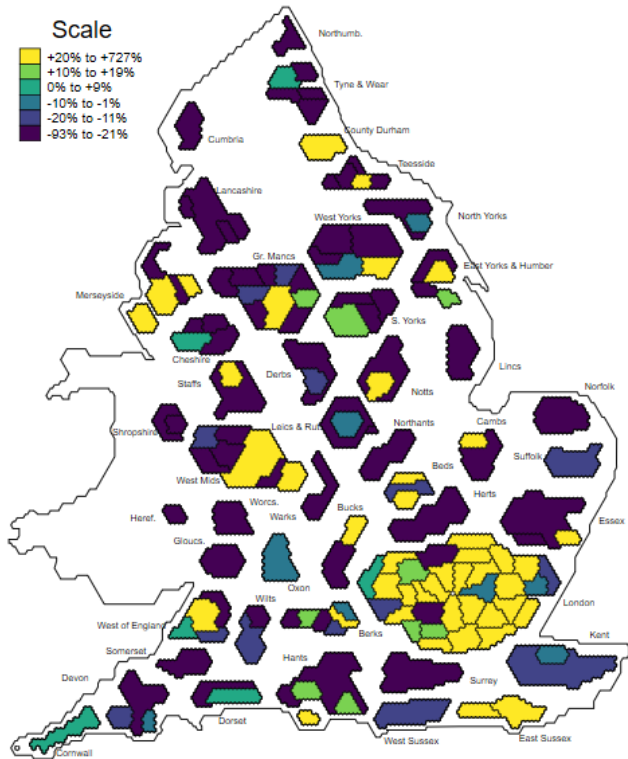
Scale
+20% to +727%
+10% to +19%
0% to +9%
-10% to -1%
-20% to -11%
-93% to -21%

Northumb.
Tyne & Wear
Cumbria
County Durham
Teesside
Lancashire
North Yorks
West Yorks
Gr. Mancs
East Yorks & Humber
Merseyside
S. Yorks
Cheshire
Lincs
Staffs
Derbs
Notts
Norfolk
Shropshire
Leics & Rut
Northants
Cambs
Suffolk
West Mids
Beds
Worcs.
Herts
Essex
Heref.
Warks
Bucks
Gloucs.
Oxon
Wilts
London
West of England
Berks
Kent
Somerset
Hants
Surrey
Devon
Dorset
West Sussex
East Sussex
Cornwall